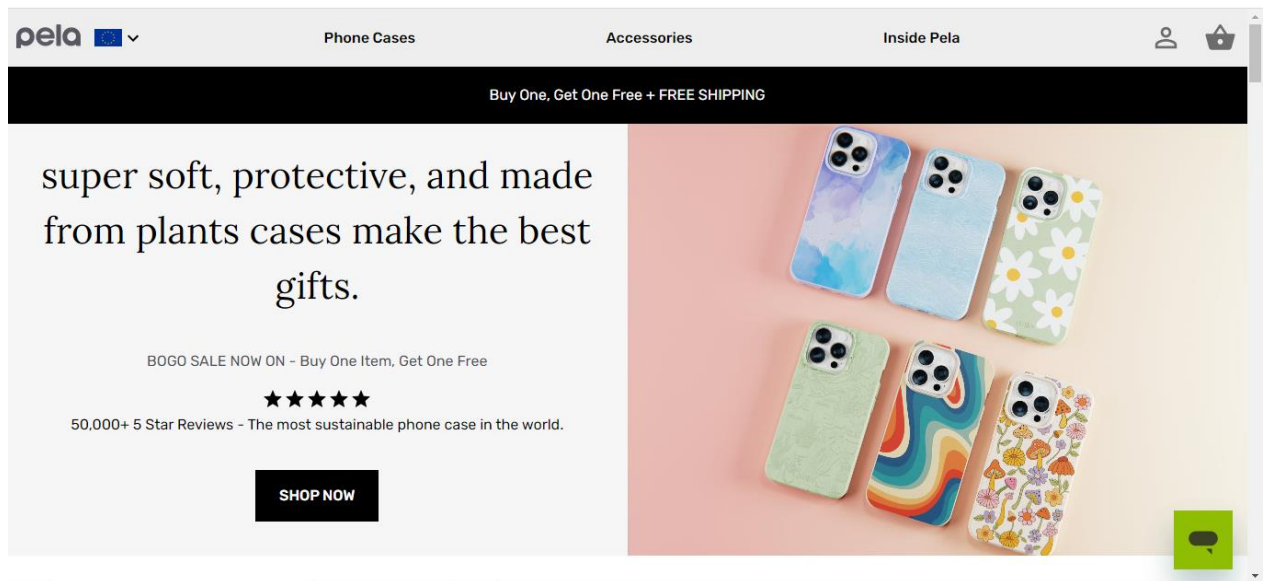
pela

Phone Cases

Accessories

Inside Pela

Buy One, Get One Free + FREE SHIPPING

super soft, protective, and made from plants cases make the best gifts.

BOGO SALE NOW ON - Buy One Item, Get One Free

★★★★★

50,000+ 5 Star Reviews - The most sustainable phone case in the world.

SHOP NOW